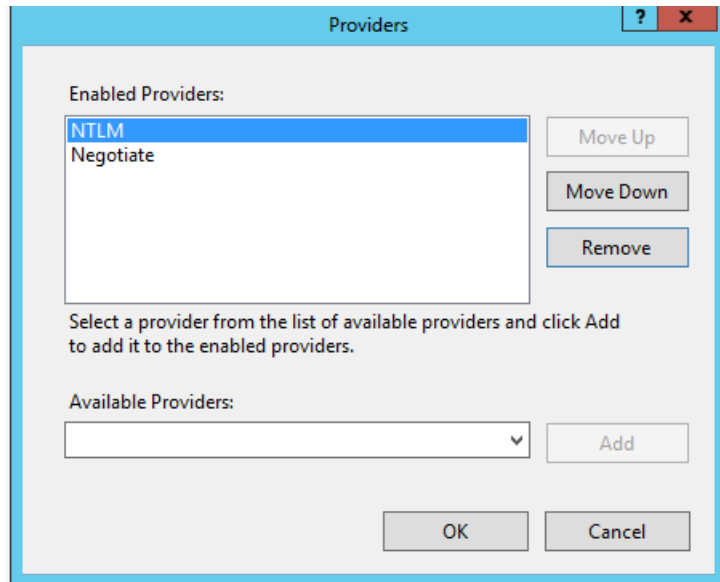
Providers

?

x

Enabled Providers:

NTLM
Negotiate

Move Up

Move Down

Remove

Select a provider from the list of available providers and click Add to add it to the enabled providers.

Available Providers:

Add

OK

Cancel